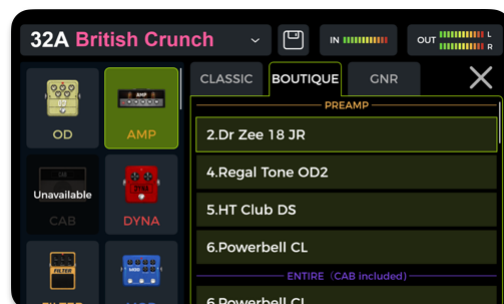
32A British Crunch

IN

OUT L R

OD

AMP

Unavailable

CAB

DYNA

FILTER

CLASSIC

BOUTIQUE

GNR

PREAMP

2.Dr Zee 18 JR

4.Regal Tone OD2

5.HT Club DS

6.Powerbell CL

ENTIRE（CAB included）

6.Powerbell CL